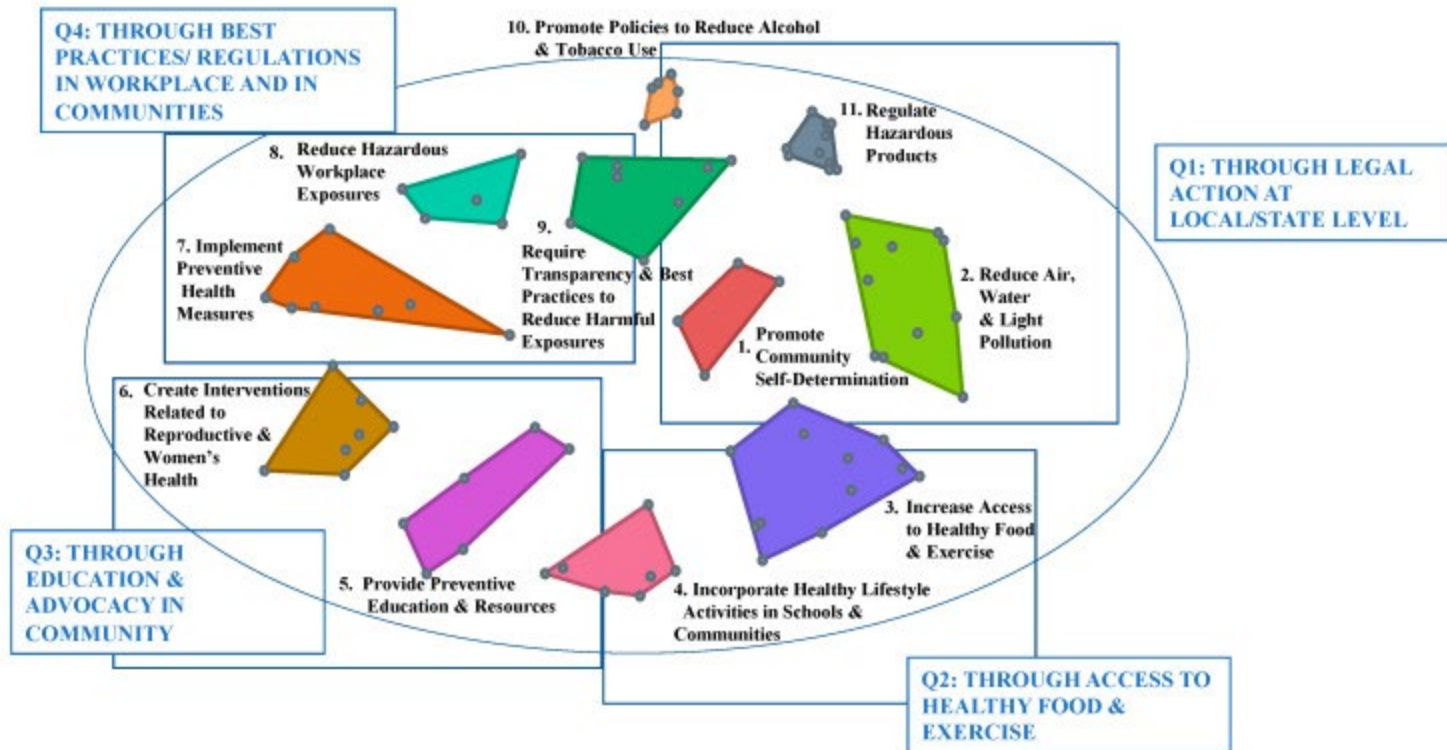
Q4: THROUGH BEST PRACTICES/ REGULATIONS IN WORKPLACE AND IN COMMUNITIES

10. Promote Policies to Reduce Alcohol & Tobacco Use

11. Regulate Hazardous Products

Q1: THROUGH LEGAL ACTION AT LOCAL/STATE LEVEL

8. Reduce Hazardous Workplace Exposures

9. Require Transparency & Best Practices to Reduce Harmful Exposures

7. Implement Preventive Health Measures

2. Reduce Air, Water & Light Pollution

1. Promote Community Self-Determination

6. Create Interventions Related to Reproductive & Women's Health

3. Increase Access to Healthy Food & Exercise

Q3: THROUGH EDUCATION & ADVOCACY IN COMMUNITY

5. Provide Preventive Education & Resources

4. Incorporate Healthy Lifestyle Activities in Schools & Communities

Q2: THROUGH ACCESS TO HEALTHY FOOD & EXERCISE